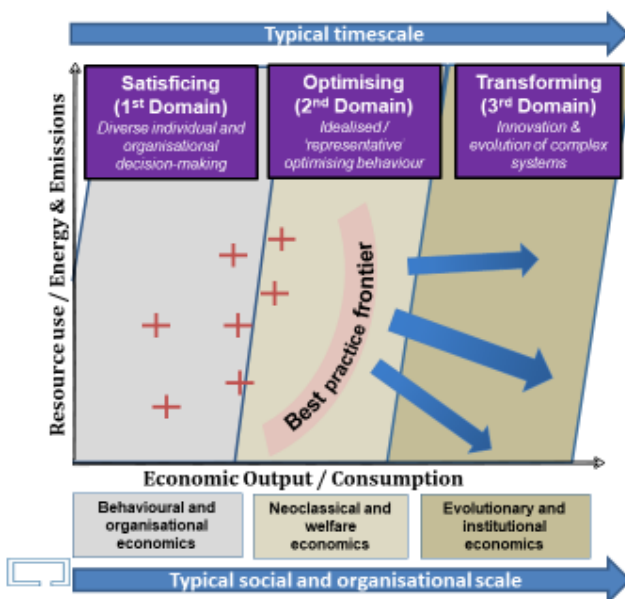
Typical timescale

Resource use / Energy & Emissions

Satisficing (1$^{st}$ Domain)
Diverse individual and organisational decision-making

Optimising (2$^{nd}$ Domain)
Idealised / 'representative' optimising behaviour

Transforming (3$^{rd}$ Domain)
Innovation & evolution of complex systems

Best practice frontier

Economic Output / Consumption

Behavioural and organisational economics

Neoclassical and welfare economics

Evolutionary and institutional economics

Typical social and organisational scale